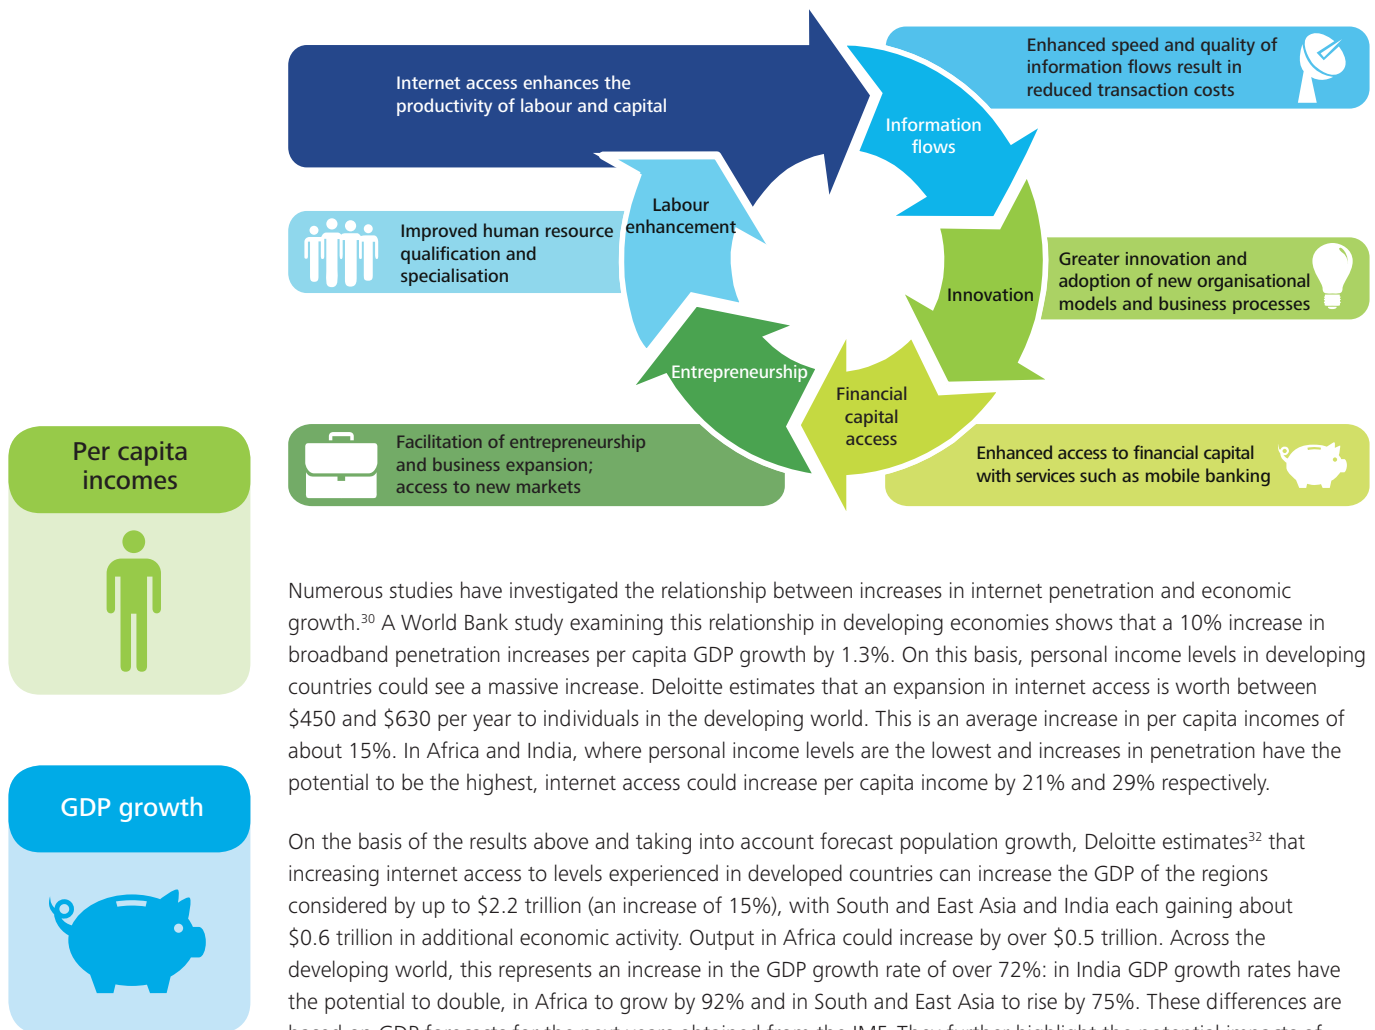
Internet access enhances the productivity of labour and capital

Enhanced speed and quality of information flows result in reduced transaction costs

Information flows

Labour enhancement

Improved human resource qualification and specialisation

Innovation

Greater innovation and adoption of new organisational models and business processes

Entrepreneurship

Financial capital access

Facilitation of entrepreneurship and business expansion; access to new markets

Enhanced access to financial capital with services such as mobile banking

Per capita incomes

GDP growth

Numerous studies have investigated the relationship between increases in internet penetration and economic growth.$^{30}$ A World Bank study examining this relationship in developing economies shows that a 10% increase in broadband penetration increases per capita GDP growth by 1.3%. On this basis, personal income levels in developing countries could see a massive increase. Deloitte estimates that an expansion in internet access is worth between \$450 and \$630 per year to individuals in the developing world. This is an average increase in per capita incomes of about 15%. In Africa and India, where personal income levels are the lowest and increases in penetration have the potential to be the highest, internet access could increase per capita income by 21% and 29% respectively.

On the basis of the results above and taking into account forecast population growth, Deloitte estimates$^{32}$ that increasing internet access to levels experienced in developed countries can increase the GDP of the regions considered by up to \$2.2 trillion (an increase of 15%), with South and East Asia and India each gaining about \$0.6 trillion in additional economic activity. Output in Africa could increase by over \$0.5 trillion. Across the developing world, this represents an increase in the GDP growth rate of over 72%: in India GDP growth rates have the potential to double, in Africa to grow by 92% and in South and East Asia to rise by 75%. These differences are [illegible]